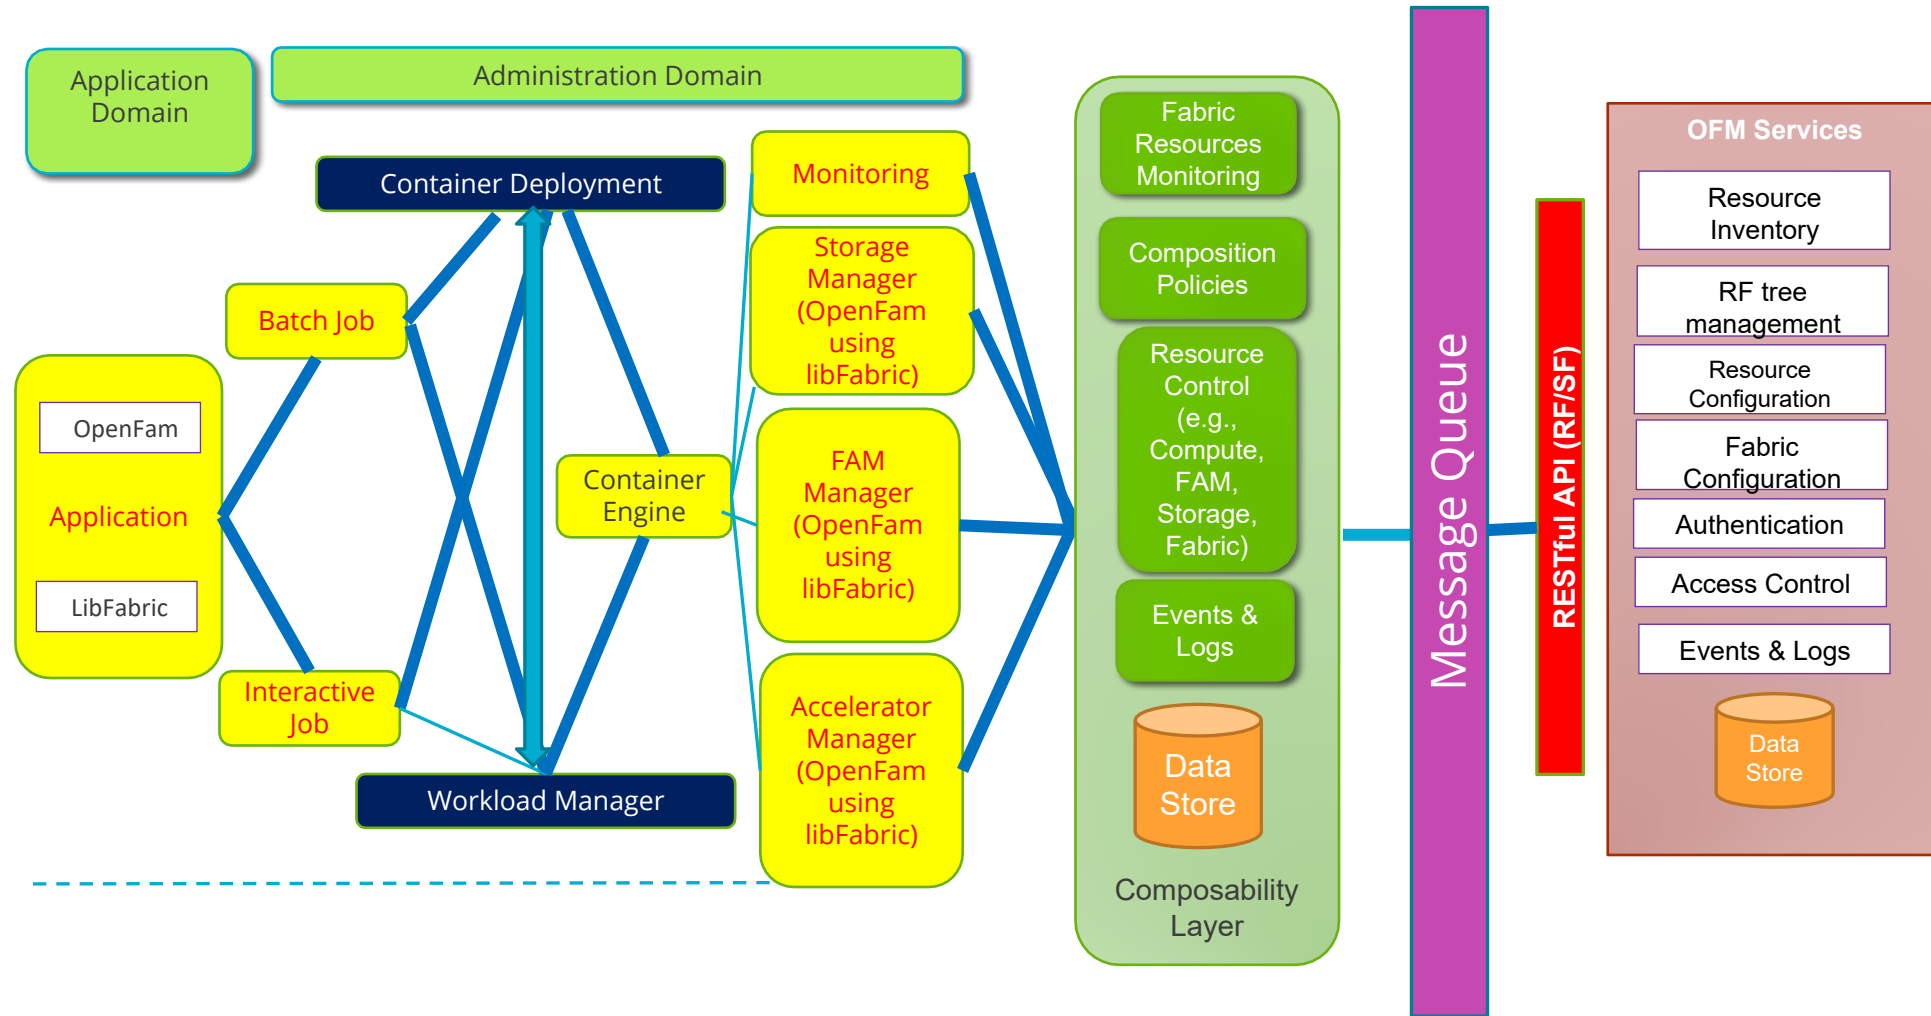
Application Domain

Administration Domain

Container Deployment

Monitoring

Storage Manager (OpenFam using libFabric)

Batch Job

OpenFam

Application

LibFabric

Container Engine

FAM Manager (OpenFam using libFabric)

Interactive Job

Accelerator Manager (OpenFam using libFabric)

Workload Manager

Fabric Resources Monitoring

Composition Policies

Resource Control (e.g., Compute, FAM, Storage, Fabric)

Events & Logs

Data Store

Composability Layer

Message Queue

RESTful API (RF/SF)

OFM Services

Resource Inventory

RF tree management

Resource Configuration

Fabric Configuration

Authentication

Access Control

Events & Logs

Data Store